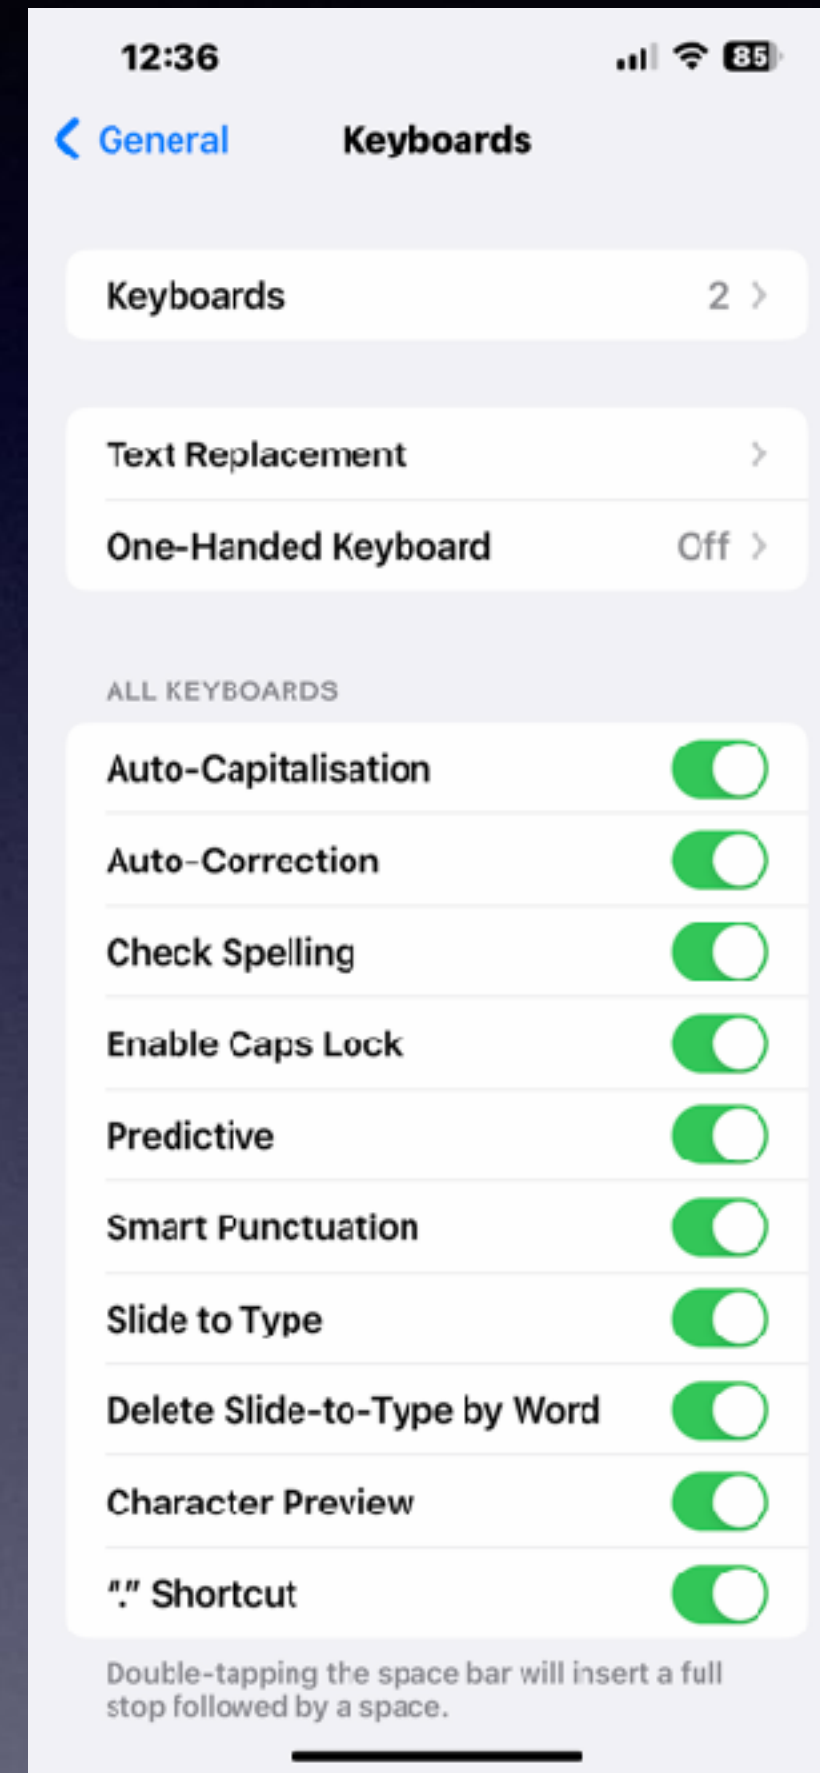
12:36

85

General

Keyboards

Keyboards 2

Text Replacement

One-Handed Keyboard Off

ALL KEYBOARDS

Auto-Capitalisation

Auto-Correction

Check Spelling

Enable Caps Lock

Predictive

Smart Punctuation

Slide to Type

Delete Slide-to-Type by Word

Character Preview

"." Shortcut

Double-tapping the space bar will insert a full stop followed by a space.